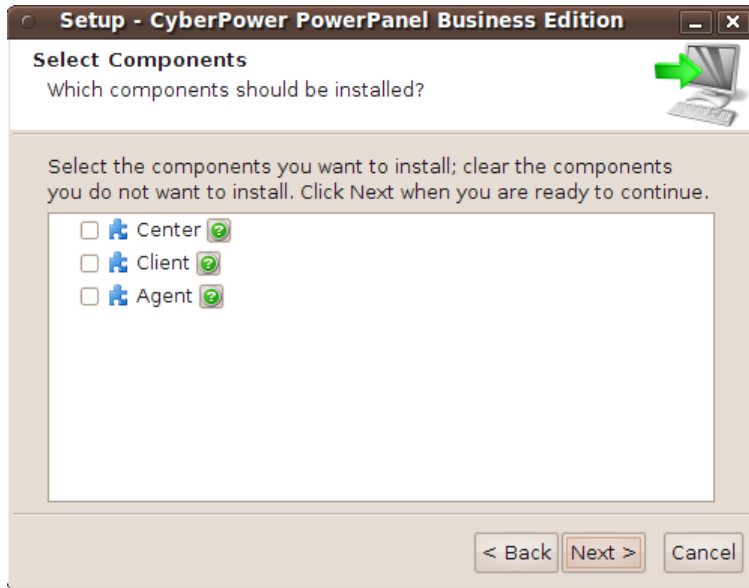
Setup - CyberPower PowerPanel Business Edition

Select Components
Which components should be installed?

Select the components you want to install; clear the components you do not want to install. Click Next when you are ready to continue.

Center
Client
Agent

< Back
Next >
Cancel